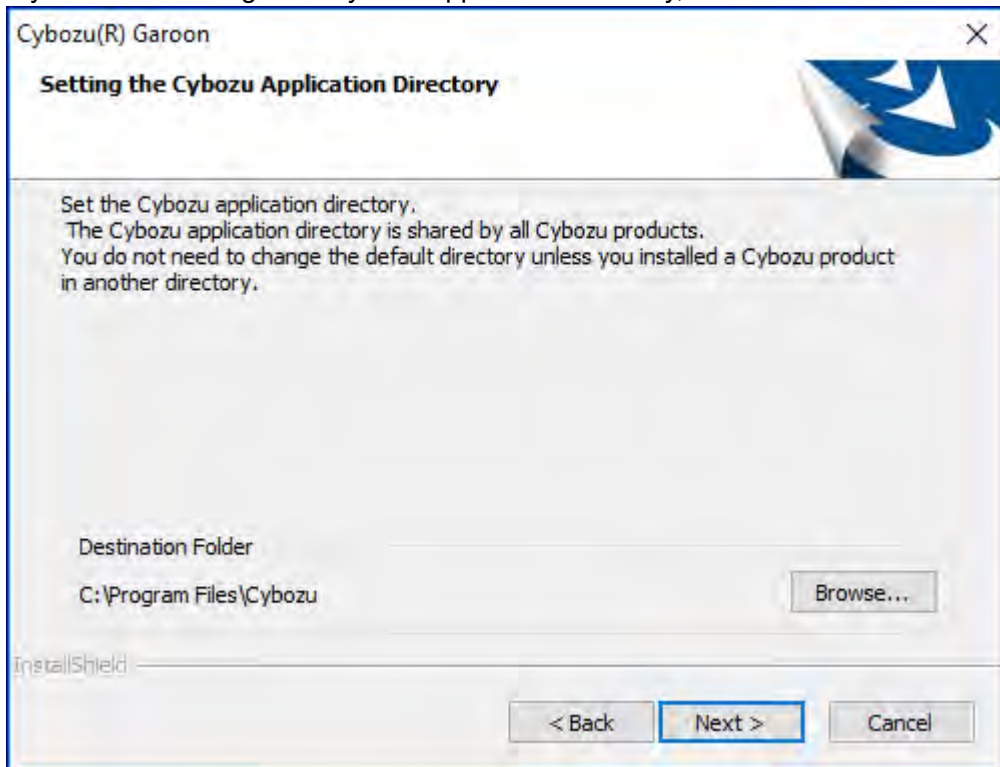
Cybozu(R) Garoon

Setting the Cybozu Application Directory

Set the Cybozu application directory.
The Cybozu application directory is shared by all Cybozu products.
You do not need to change the default directory unless you installed a Cybozu product in another directory.

Destination Folder

C:\Program Files\Cybozu

Browse...

InstallShield

< Back

Next >

Cancel